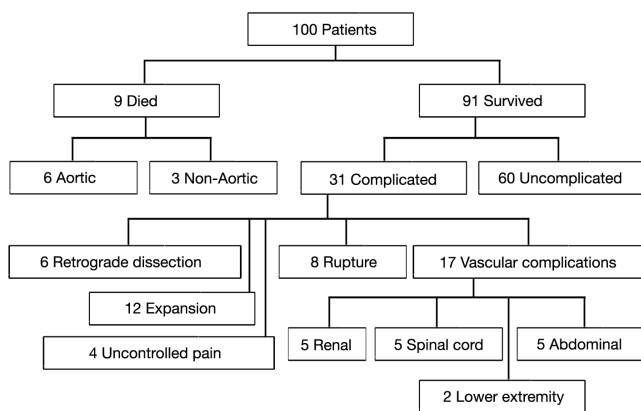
100 Patients

9 Died

91 Survived

6 Aortic

3 Non-Aortic

31 Complicated

60 Uncomplicated

6 Retrograde dissection

12 Expansion

4 Uncontrolled pain

8 Rupture

17 Vascular complications

5 Renal

5 Spinal cord

5 Abdominal

2 Lower extremity